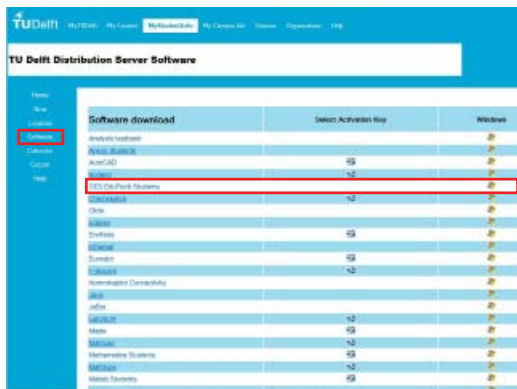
TUDelft MyTBrief My Courses MyStudentInfo My Campus Kit Courses Organisation Help

TU Delft Distribution Server Software

Home
Shop
Licence
Software
Calendar
Course
Help

| Software download | Select Activation Key | Windows |
|---|---|---|
| Analysis toolbank | | |
| Ansys Students | | |
| AutoCAD | | |
| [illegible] | | |
| CES EduPack Students | | |
| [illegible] | | |
| Circle | | |
| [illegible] | | |
| EndNote | | |
| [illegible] | | |
| Eurostat | | |
| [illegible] | | |
| Hummingbird Connectivity | | |
| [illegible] | | |
| JaBer | | |
| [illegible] | | |
| Maple | | |
| Mathcad | | |
| Mathematica Students | | |
| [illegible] | | |
| Matlab Students | | |